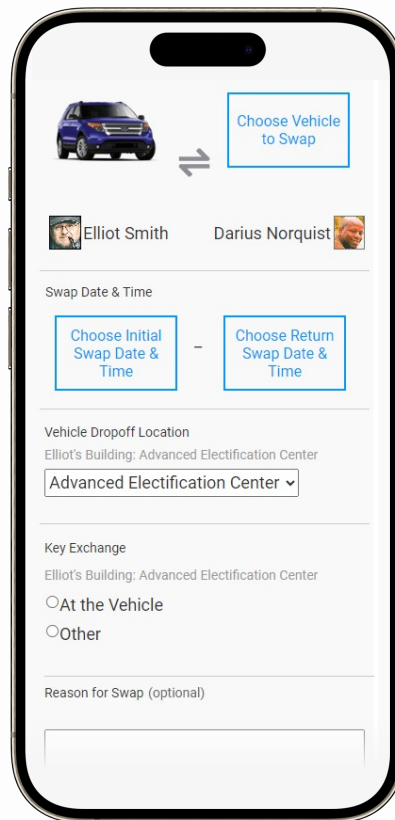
Choose Vehicle to Swap

Elliot Smith

Darius Norquist

Swap Date & Time

Choose Initial Swap Date & Time

–

Choose Return Swap Date & Time

Vehicle Dropoff Location

Elliot's Building: Advanced Electrification Center

Advanced Electification Center

Key Exchange

Elliot's Building: Advanced Electrification Center

At the Vehicle

Other

Reason for Swap (optional)